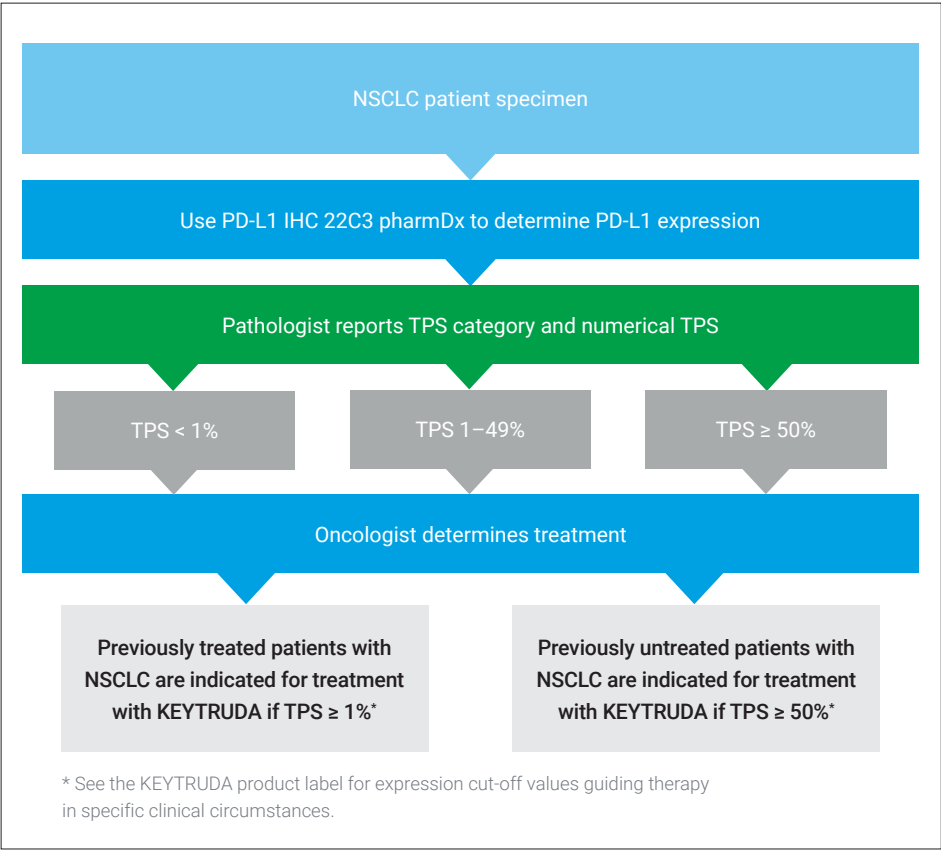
NSCLC patient specimen

Use PD-L1 IHC 22C3 pharmDx to determine PD-L1 expression

Pathologist reports TPS category and numerical TPS

TPS < 1%

TPS 1–49%

TPS ≥ 50%

Oncologist determines treatment

Previously treated patients with NSCLC are indicated for treatment with KEYTRUDA if TPS ≥ 1%*

Previously untreated patients with NSCLC are indicated for treatment with KEYTRUDA if TPS ≥ 50%*

* See the KEYTRUDA product label for expression cut-off values guiding therapy in specific clinical circumstances.